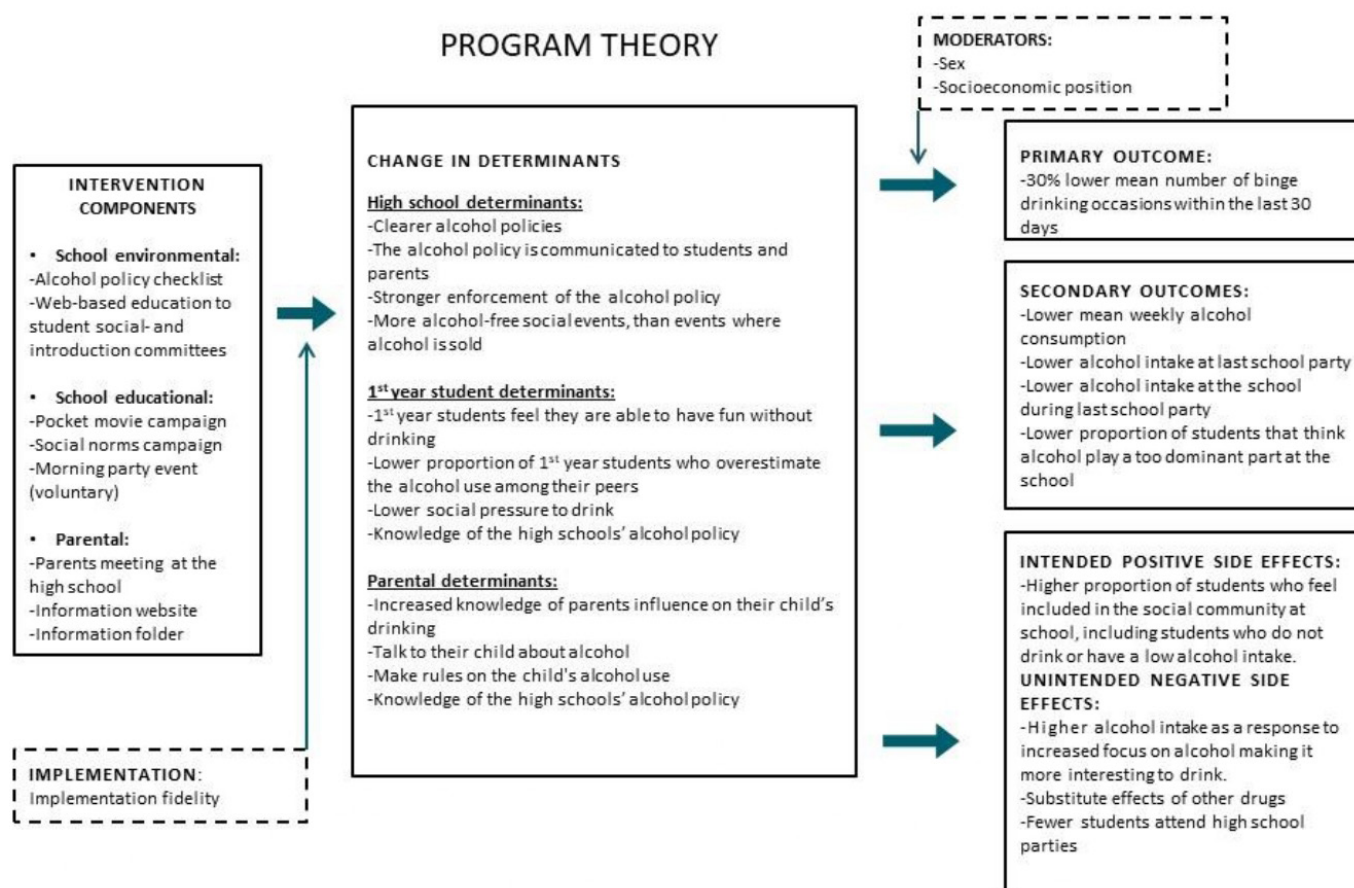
PROGRAM THEORY

MODERATORS:
-Sex
-Socioeconomic position

INTERVENTION COMPONENTS

• School environmental:
-Alcohol policy checklist
-Web-based education to student social- and introduction committees

• School educational:
-Pocket movie campaign
-Social norms campaign
-Morning party event (voluntary)

• Parental:
-Parents meeting at the high school
-Information website
-Information folder

IMPLEMENTATION:
Implementation fidelity

CHANGE IN DETERMINANTS

High school determinants:
-Clearer alcohol policies
-The alcohol policy is communicated to students and parents
-Stronger enforcement of the alcohol policy
-More alcohol-free social events, than events where alcohol is sold

1$^{st}$ year student determinants:
-1$^{st}$ year students feel they are able to have fun without drinking
-Lower proportion of 1$^{st}$ year students who overestimate the alcohol use among their peers
-Lower social pressure to drink
-Knowledge of the high schools' alcohol policy

Parental determinants:
-Increased knowledge of parents influence on their child's drinking
-Talk to their child about alcohol
-Make rules on the child's alcohol use
-Knowledge of the high schools' alcohol policy

PRIMARY OUTCOME:
-30% lower mean number of binge drinking occasions within the last 30 days

SECONDARY OUTCOMES:
-Lower mean weekly alcohol consumption
-Lower alcohol intake at last school party
-Lower alcohol intake at the school during last school party
-Lower proportion of students that think alcohol play a too dominant part at the school

INTENDED POSITIVE SIDE EFFECTS:
-Higher proportion of students who feel included in the social community at school, including students who do not drink or have a low alcohol intake.
UNINTENDED NEGATIVE SIDE EFFECTS:
-Higher alcohol intake as a response to increased focus on alcohol making it more interesting to drink.
-Substitute effects of other drugs
-Fewer students attend high school parties